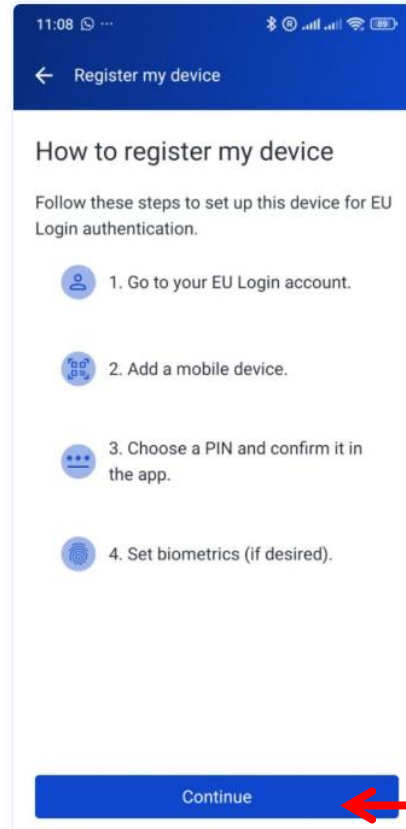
11:08 ··· 89

← Register my device

How to register my device

Follow these steps to set up this device for EU Login authentication.

1. Go to your EU Login account.

2. Add a mobile device.

3. Choose a PIN and confirm it in the app.

4. Set biometrics (if desired).

Continue